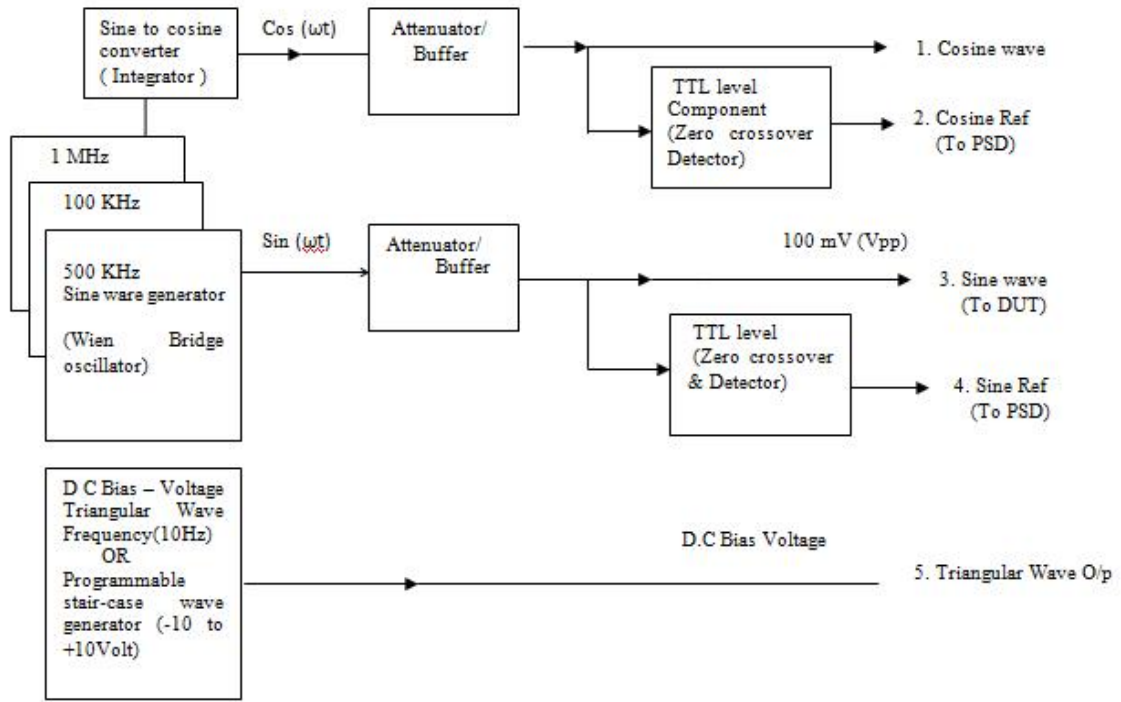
Sine to cosine converter ( Integrator )

Cos (ωt)

Attenuator/ Buffer

1. Cosine wave

TTL level Component (Zero crossover Detector)

2. Cosine Ref (To PSD)

1 MHz

100 KHz

500 KHz Sine ware generator

(Wien Bridge oscillator)

Sin (ωt)

Attenuator/ Buffer

100 mV (Vpp)

3. Sine wave (To DUT)

TTL level (Zero crossover & Detector)

4. Sine Ref (To PSD)

D C Bias – Voltage Triangular Wave Frequency(10Hz) OR Programmable stair-case wave generator (-10 to +10Volt)

D.C Bias Voltage

5. Triangular Wave O/p